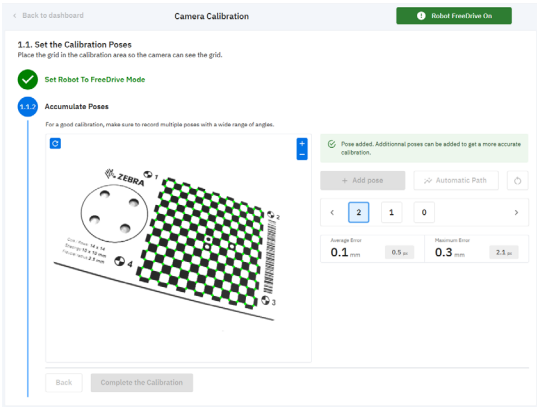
< Back to dashboard

Camera Calibration

Robot FreeDrive On

1.1. Set the Calibration Poses

Place the grid in the calibration area so the camera can see the grid.

Set Robot To FreeDrive Mode

1.1.2

Accumulate Poses

For a good calibration, make sure to record multiple poses with a wide range of angles.

+

-

ZEBRA

1

2

3

4

Grid - Board: 14 x 14
Spacing: 10 x 10 mm
Fiducial size: 2.5 mm

Pose added. Additionnal poses can be added to get a more accurate calibration.

+ Add pose

Automatic Path

<

2

1

0

>

Average Error

0.1 mm

0.5 px

Maximum Error

0.3 mm

2.1 px

Back

Complete the Calibration